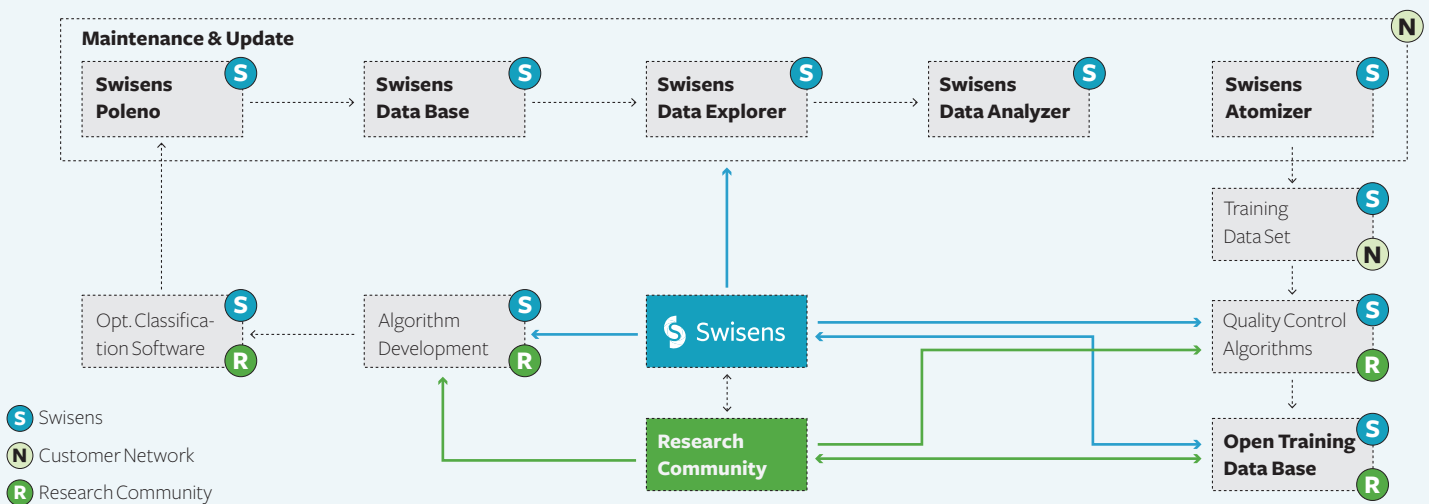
Maintenance & Update

N

Swisens Poleno S

Swisens Data Base S

Swisens Data Explorer S

Swisens Data Analyzer S

Swisens Atomizer S

Training Data Set S N

Opt. Classification Software S R

Algorithm Development S R

Swisens

Quality Control Algorithms S R

Research Community

Open Training Data Base S R

S Swisens

N Customer Network

R Research Community